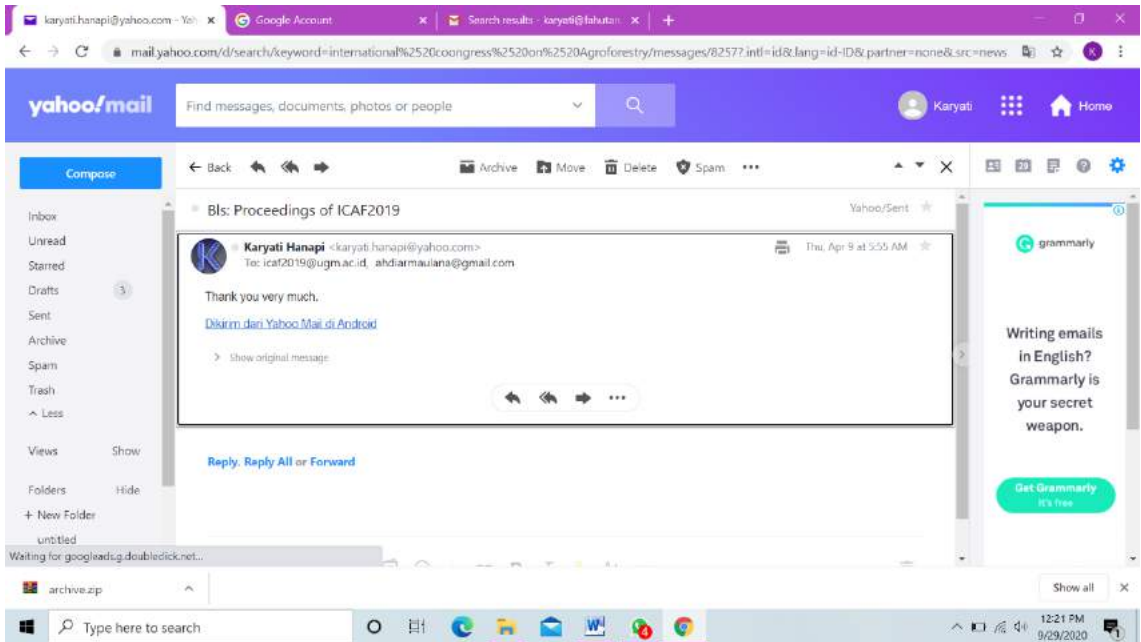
karyati.hanapi@yahoo.com - Yah ×
Google Account ×
Search results - karyati@fahutan ×
+

mail.yahoo.com/d/search/keyword=international%2520coongress%2520on%2520Agroforestry/messages/8257?.intl=id&.lang=id-ID&.partner=none&.src=news

yahoo!mail
Find messages, documents, photos or people
Karyati
Home

Compose
Inbox
Unread
Starred
Drafts 3
Sent
Archive
Spam
Trash
^ Less
Views Show
Folders Hide
+ New Folder
untitled

← Back
Archive
Move
Delete
Spam
•••

Bls: Proceedings of ICAF2019
Yahoo/Sent

K
Karyati Hanapi <karyati.hanapi@yahoo.com>
To: icaf2019@ugm.ac.id, ahdiarmaulana@gmail.com
Thu, Apr 9 at 5:55 AM

Thank you very much.

Dikirim dari Yahoo Mail di Android

> Show original message

•••

Reply, Reply All or Forward

grammarly
Writing emails in English? Grammarly is your secret weapon.
Get Grammarly
It's free

Waiting for googleads.g.doubleclick.net...

archive.zip
Show all
×

Type here to search
12:21 PM
9/29/2020